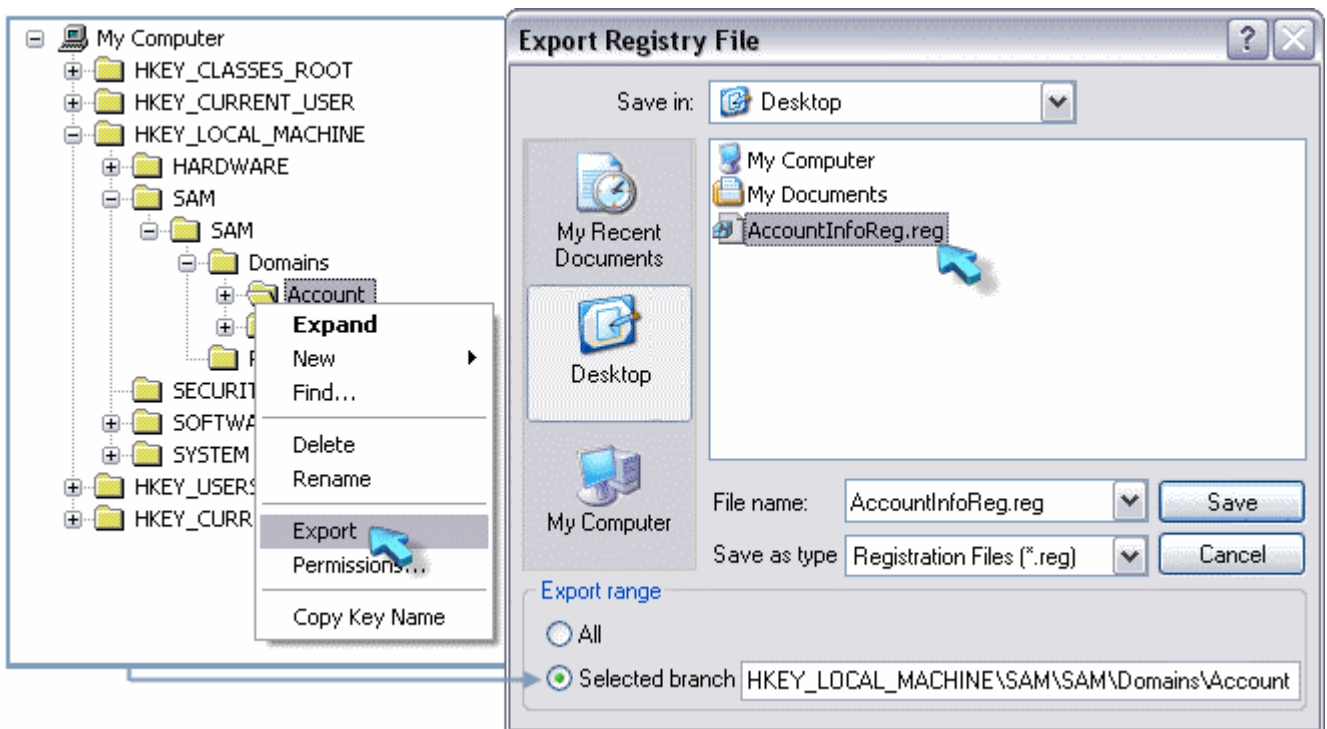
My Computer
HKEY_CLASSES_ROOT
HKEY_CURRENT_USER
HKEY_LOCAL_MACHINE
HARDWARE
SAM
SAM
Domains
Account
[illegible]
R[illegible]
SECURIT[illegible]
SOFTWA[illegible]
SYSTEM
HKEY_USERS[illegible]
HKEY_CURR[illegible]

Expand
New
Find...
Delete
Rename
Export
Permissions...
Copy Key Name

Export Registry File
?
Save in: Desktop
My Recent Documents
Desktop
My Computer
My Computer
My Documents
AccountInfoReg.reg
File name: AccountInfoReg.reg
Save
Save as type Registration Files (*.reg)
Cancel
Export range
All
Selected branch HKEY_LOCAL_MACHINE\SAM\SAM\Domains\Account